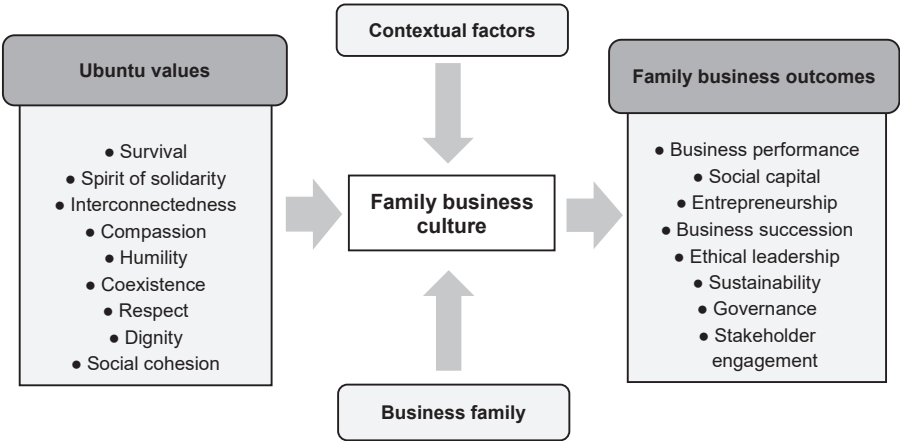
Contextual factors

Ubuntu values

● Survival
● Spirit of solidarity
● Interconnectedness
● Compassion
● Humility
● Coexistence
● Respect
● Dignity
● Social cohesion

Family business culture

Family business outcomes

● Business performance
● Social capital
● Entrepreneurship
● Business succession
● Ethical leadership
● Sustainability
● Governance
● Stakeholder engagement

Business family